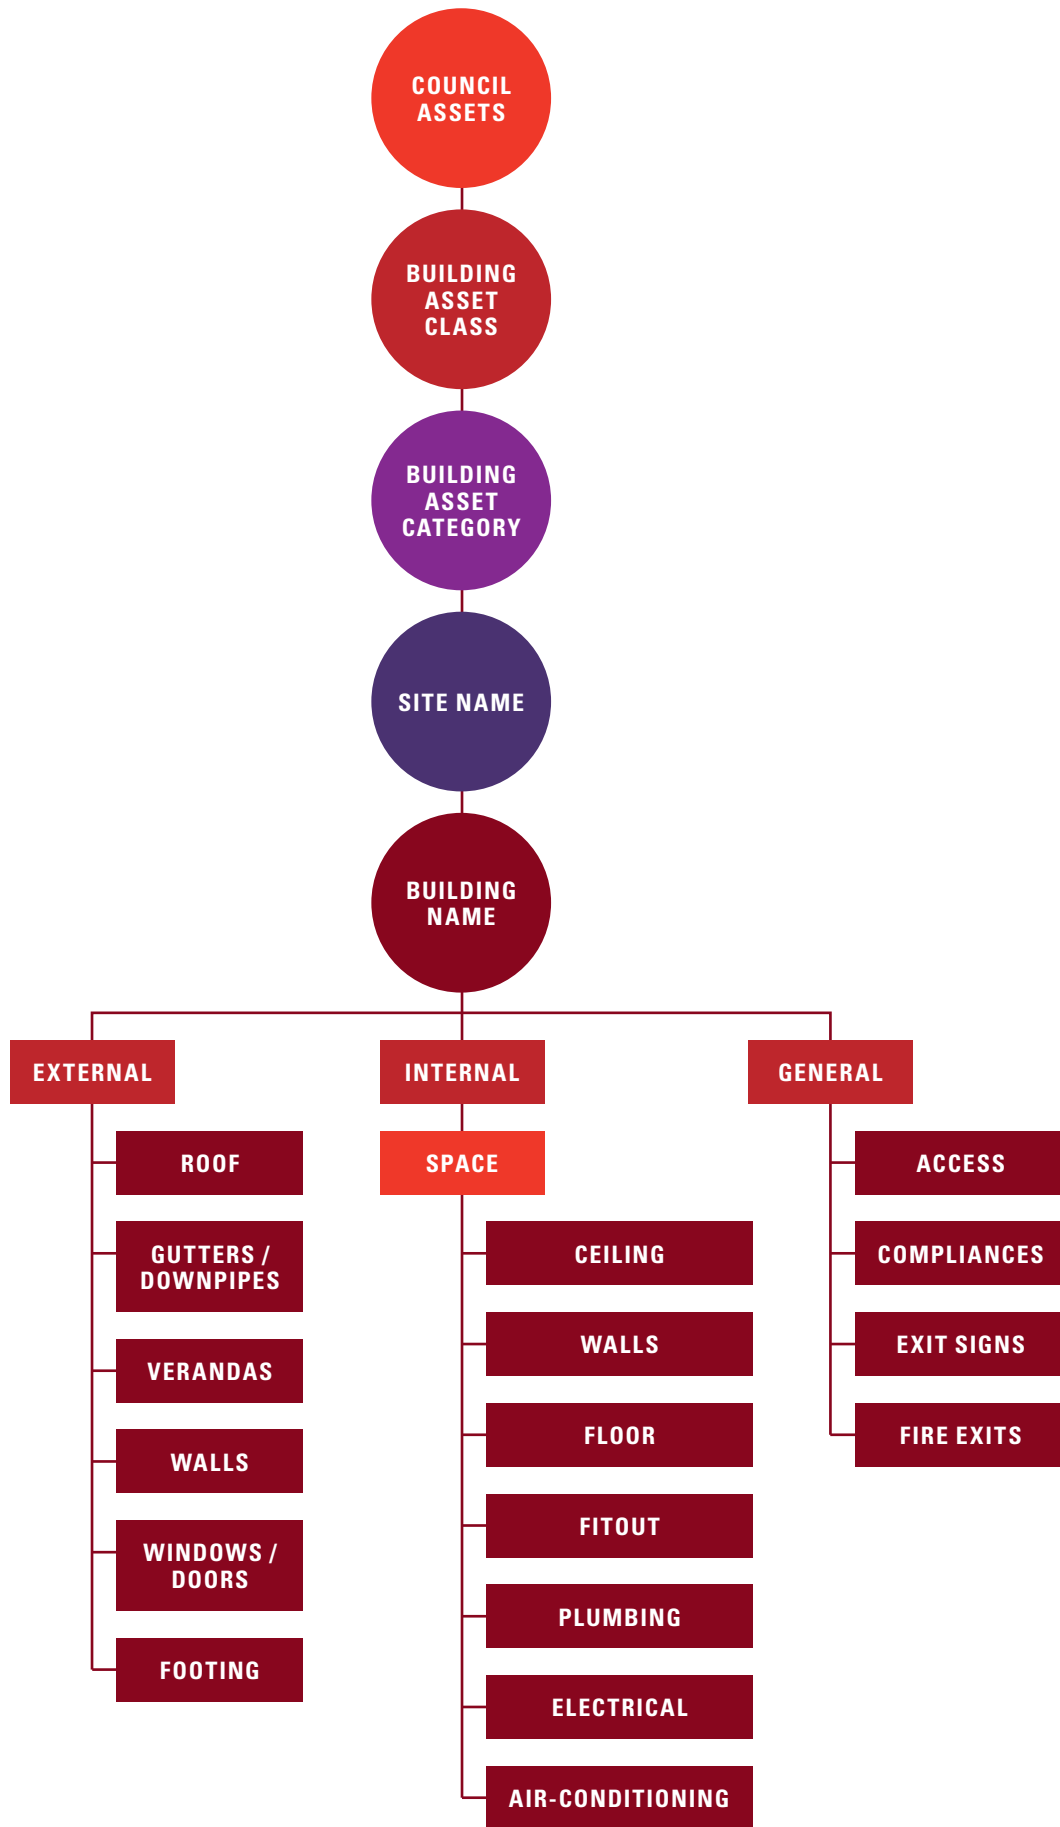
COUNCIL ASSETS

BUILDING ASSET CLASS

BUILDING ASSET CATEGORY

SITE NAME

BUILDING NAME

EXTERNAL

ROOF

GUTTERS / DOWNPIPES

VERANDAS

WALLS

WINDOWS / DOORS

FOOTING

INTERNAL

SPACE

CEILING

WALLS

FLOOR

FITOUT

PLUMBING

ELECTRICAL

AIR-CONDITIONING

GENERAL

ACCESS

COMPLIANCES

EXIT SIGNS

FIRE EXITS